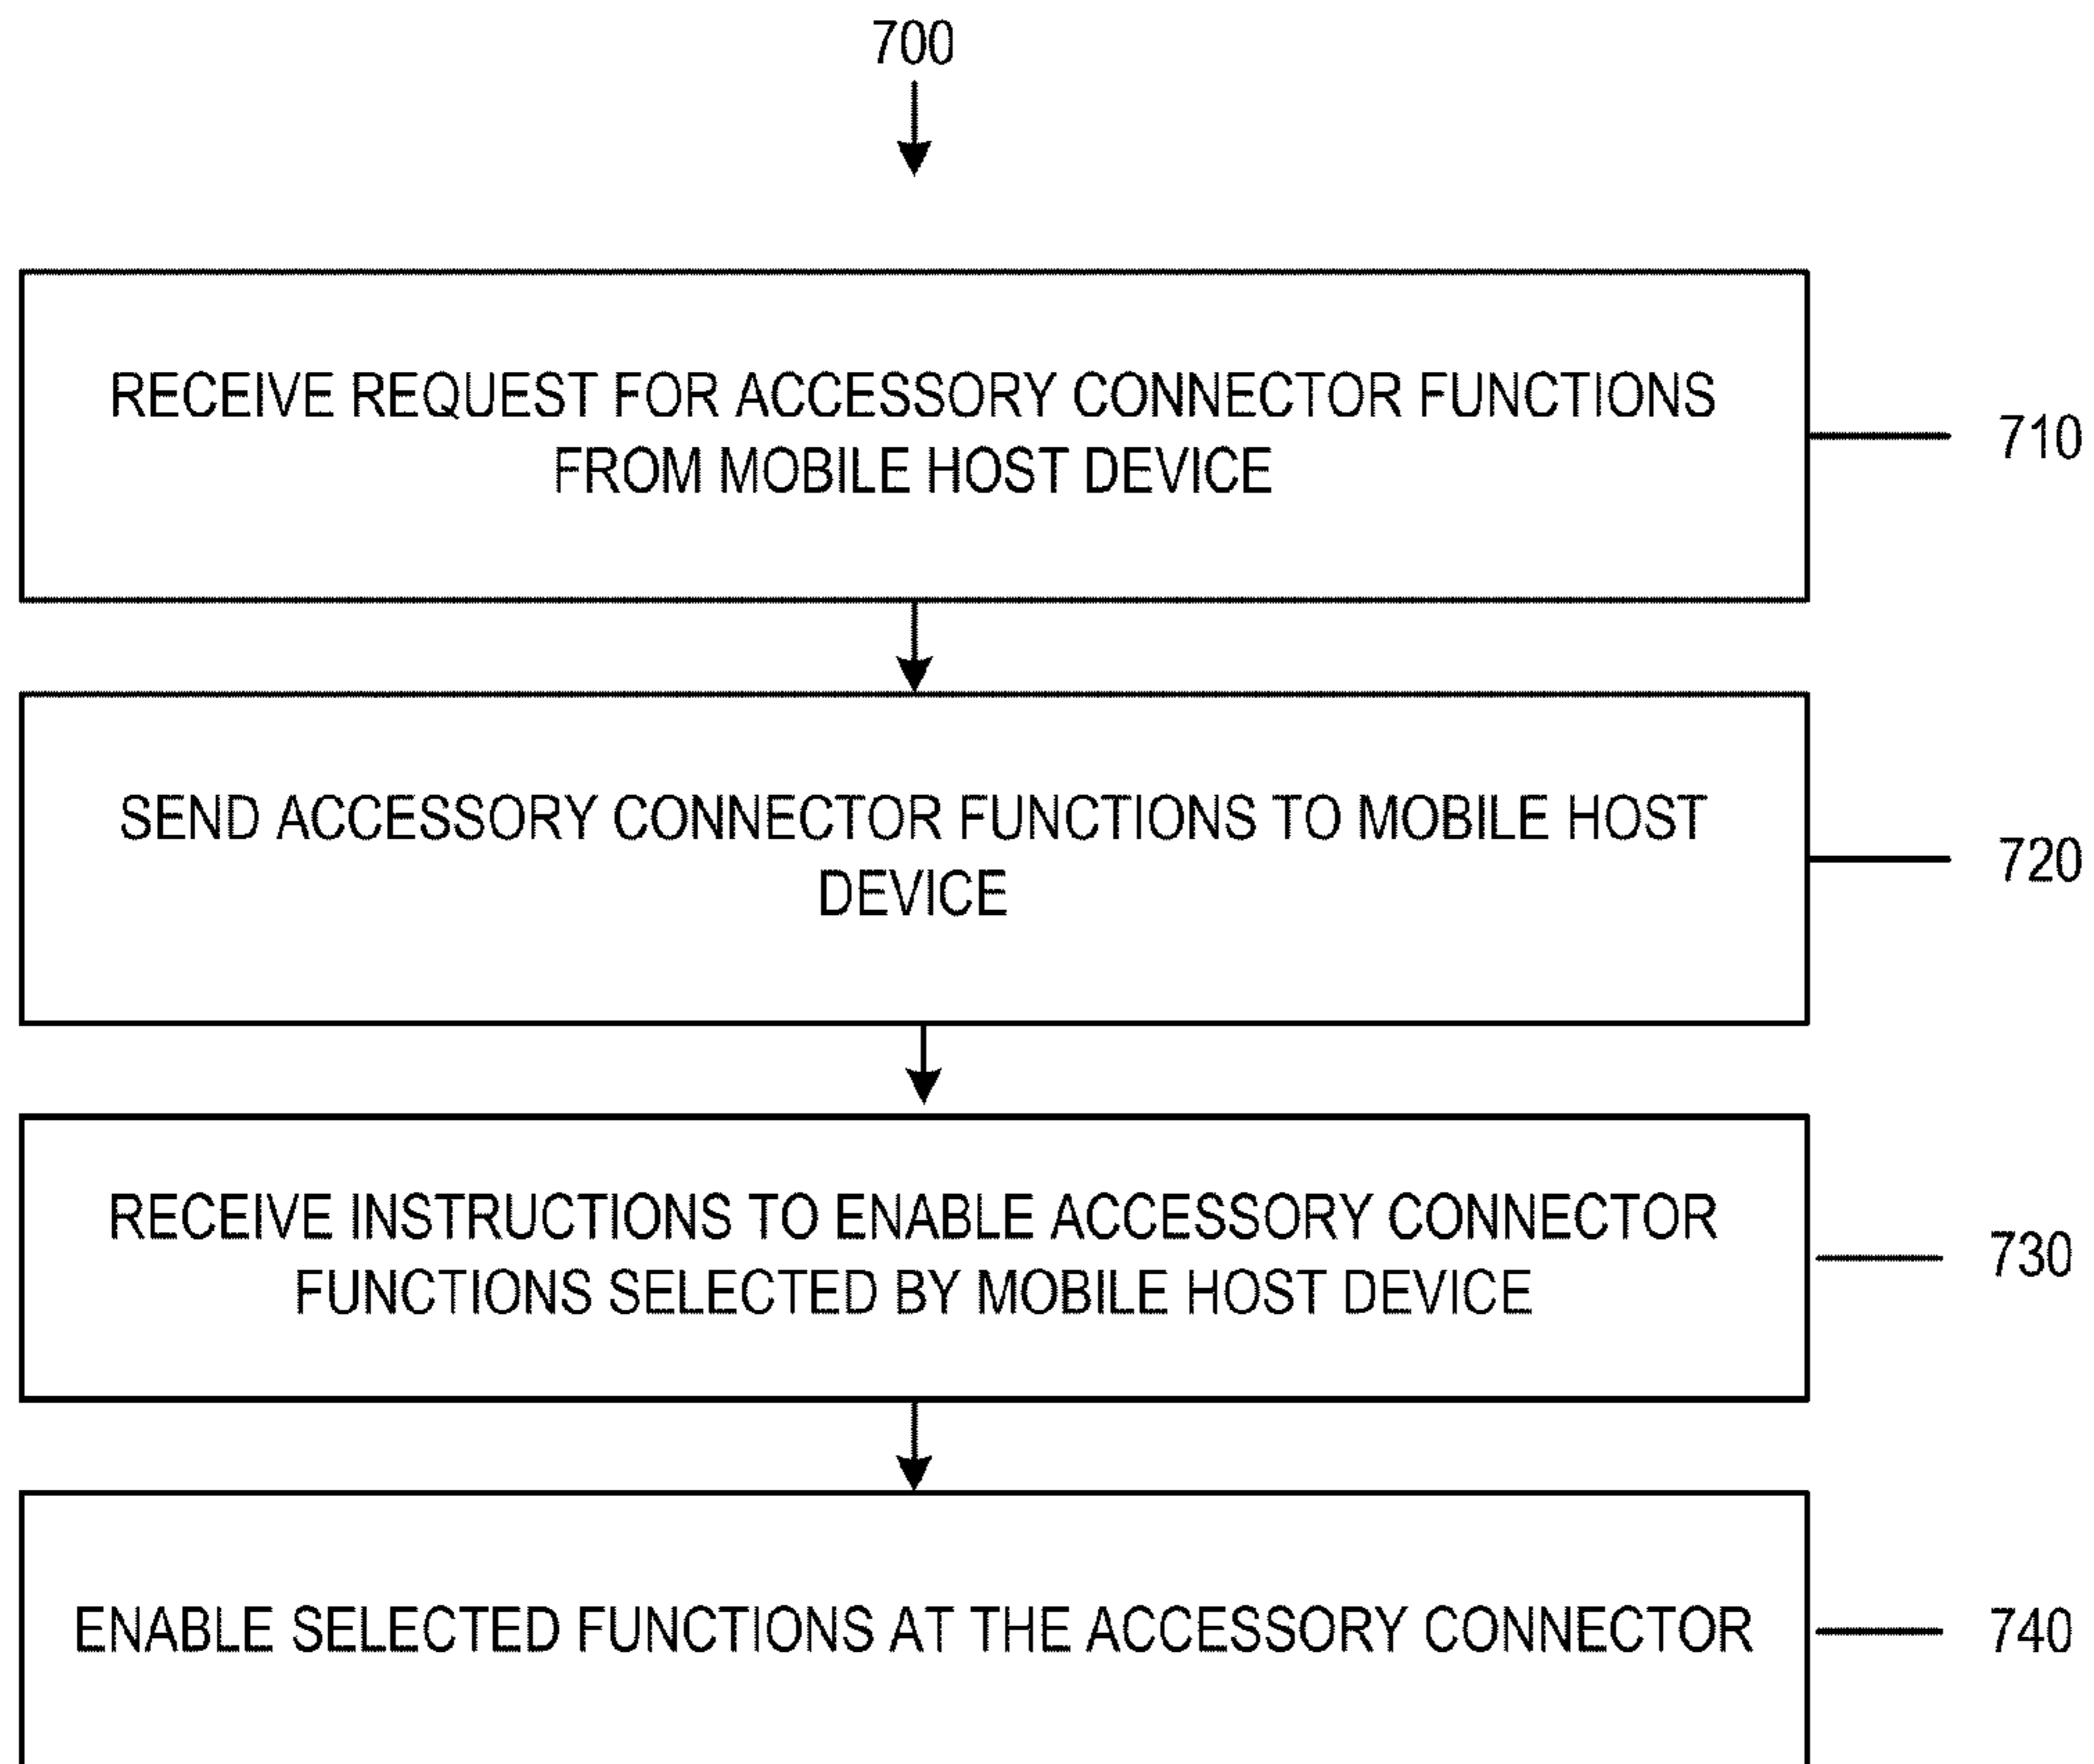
700

RECEIVE REQUEST FOR ACCESSORY CONNECTOR FUNCTIONS FROM MOBILE HOST DEVICE

710

SEND ACCESSORY CONNECTOR FUNCTIONS TO MOBILE HOST DEVICE

720

RECEIVE INSTRUCTIONS TO ENABLE ACCESSORY CONNECTOR FUNCTIONS SELECTED BY MOBILE HOST DEVICE

730

ENABLE SELECTED FUNCTIONS AT THE ACCESSORY CONNECTOR

740